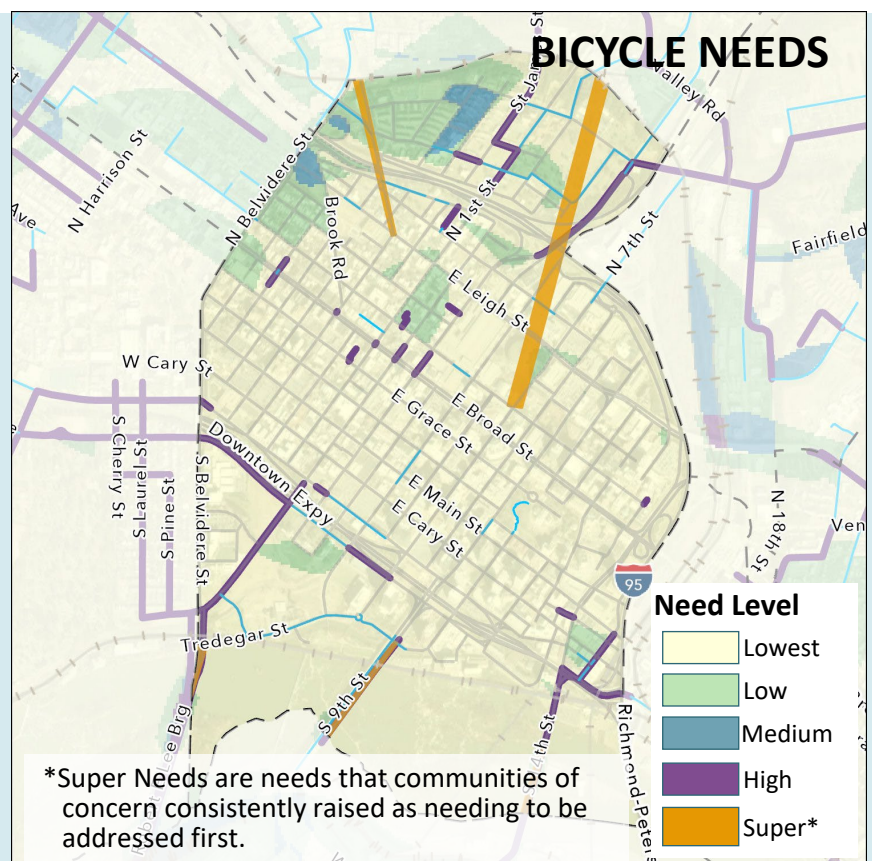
BICYCLE NEEDS

St James St
Valley Rd
N Harrison St
N Belvidere St
Ave
Brook Rd
N 1st St
N 7th St
Fairfield
E Leigh St
W Cary St
E Broad St
E Grace St
S Cherry St
S Laurel St
S Pine St
S Belvidere St
Downtown Expy
E Main St
E Cary St
N 18th St
Ven
95
Tredegar St
S 9th St
S 14th St
Richmond-Pete
Lee Brg

Need Level
Lowest
Low
Medium
High
Super*

*Super Needs are needs that communities of concern consistently raised as needing to be addressed first.